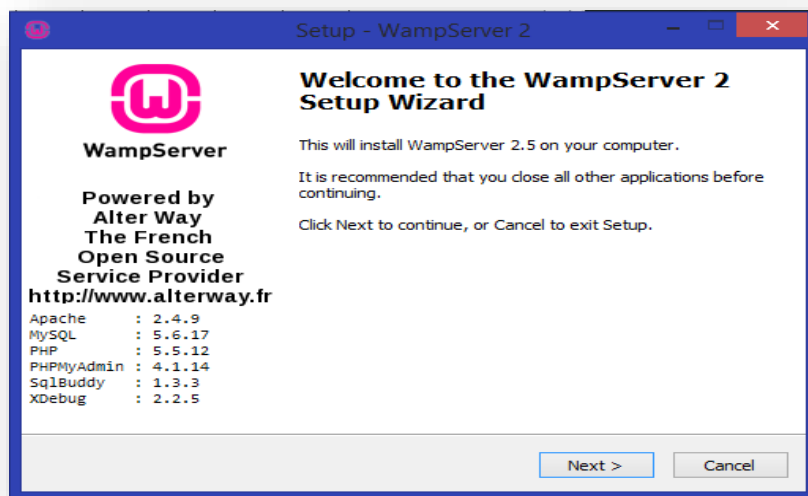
Setup - WampServer 2

WampServer

Powered by
Alter Way
The French
Open Source
Service Provider
http://www.alterway.fr

Apache : 2.4.9
MySQL : 5.6.17
PHP : 5.5.12
PHPMyAdmin : 4.1.14
SqlBuddy : 1.3.3
XDebug : 2.2.5

Welcome to the WampServer 2 Setup Wizard

This will install WampServer 2.5 on your computer.

It is recommended that you close all other applications before continuing.

Click Next to continue, or Cancel to exit Setup.

Next >

Cancel